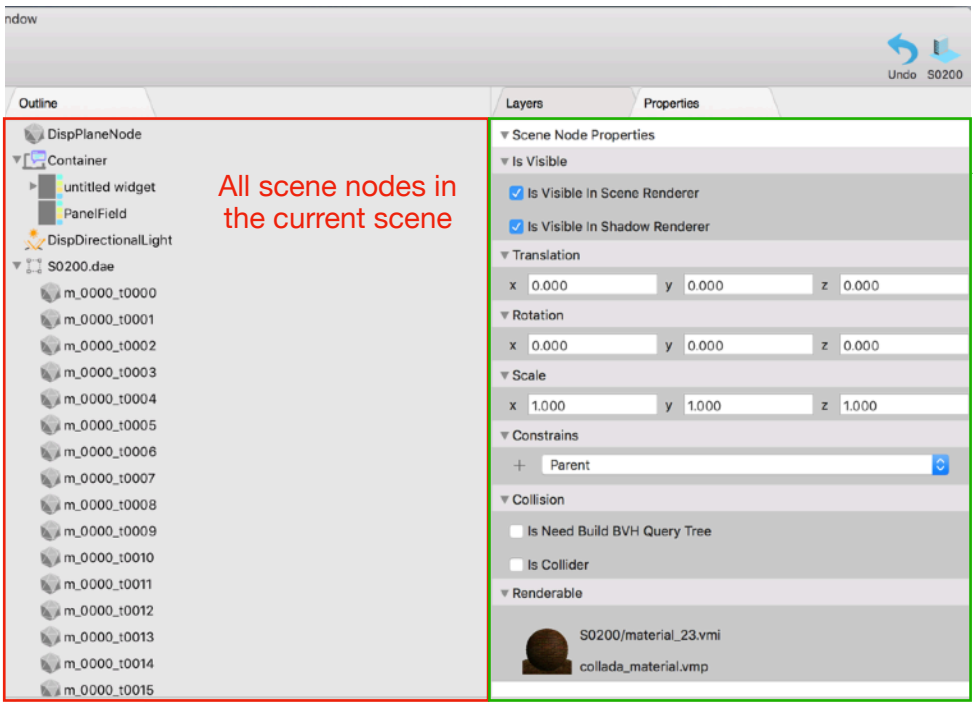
ndow

Undo S0200

Outline

Layers

Properties

DispPlaneNode
Container
untitled widget
PanelField
DispDirectionalLight
S0200.dae
m_0000_t0000
m_0000_t0001
m_0000_t0002
m_0000_t0003
m_0000_t0004
m_0000_t0005
m_0000_t0006
m_0000_t0007
m_0000_t0008
m_0000_t0009
m_0000_t0010
m_0000_t0011
m_0000_t0012
m_0000_t0013
m_0000_t0014
m_0000_t0015

All scene nodes in the current scene

Scene Node Properties
Is Visible
Is Visible In Scene Renderer
Is Visible In Shadow Renderer
Translation

| x | 0.000 | y | 0.000 | z | 0.000 |
|---|---|---|---|---|---|

Rotation

| x | 0.000 | y | 0.000 | z | 0.000 |
|---|---|---|---|---|---|

Scale

| x | 1.000 | y | 1.000 | z | 1.000 |
|---|---|---|---|---|---|

Constrains
+ Parent
Collision
Is Need Build BVH Query Tree
Is Collider
Renderable
S0200/material_23.vmi
collada_material.vmp